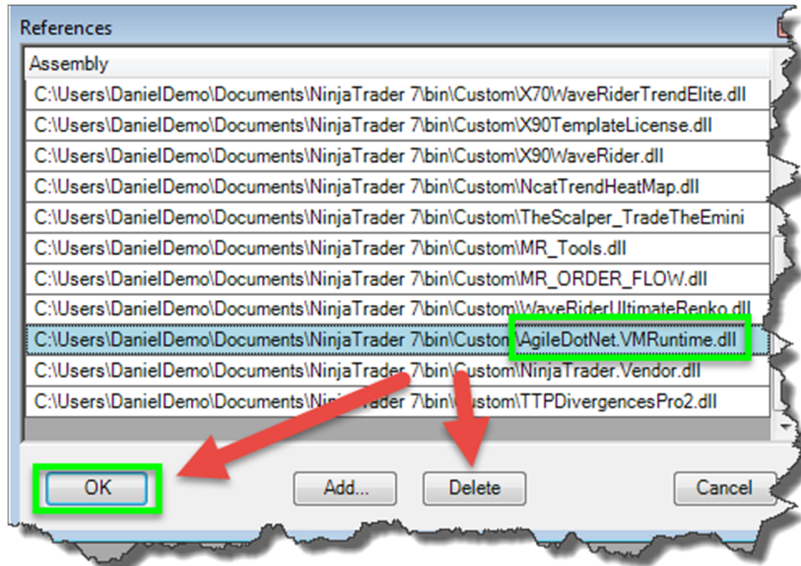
References

Assembly

C:\Users\DanielDemo\Documents\NinjaTrader 7\bin\Custom\X70WaveRiderTrendElite.dll
C:\Users\DanielDemo\Documents\NinjaTrader 7\bin\Custom\X90TemplateLicense.dll
C:\Users\DanielDemo\Documents\NinjaTrader 7\bin\Custom\X90WaveRider.dll
C:\Users\DanielDemo\Documents\NinjaTrader 7\bin\Custom\NcatTrendHeatMap.dll
C:\Users\DanielDemo\Documents\NinjaTrader 7\bin\Custom\TheScalper_TradeTheEmini
C:\Users\DanielDemo\Documents\NinjaTrader 7\bin\Custom\MR_Tools.dll
C:\Users\DanielDemo\Documents\NinjaTrader 7\bin\Custom\MR_ORDER_FLOW.dll
C:\Users\DanielDemo\Documents\NinjaTrader 7\bin\Custom\WaveRiderUltimateRenko.dll
C:\Users\DanielDemo\Documents\NinjaTrader 7\bin\Custom\AgileDotNet.VMRuntime.dll
C:\Users\DanielDemo\Documents\NinjaTrader 7\bin\Custom\NinjaTrader.Vendor.dll
C:\Users\DanielDemo\Documents\NinjaTrader 7\bin\Custom\TTPDivergencesPro2.dll

OK
Add...
Delete
Cancel